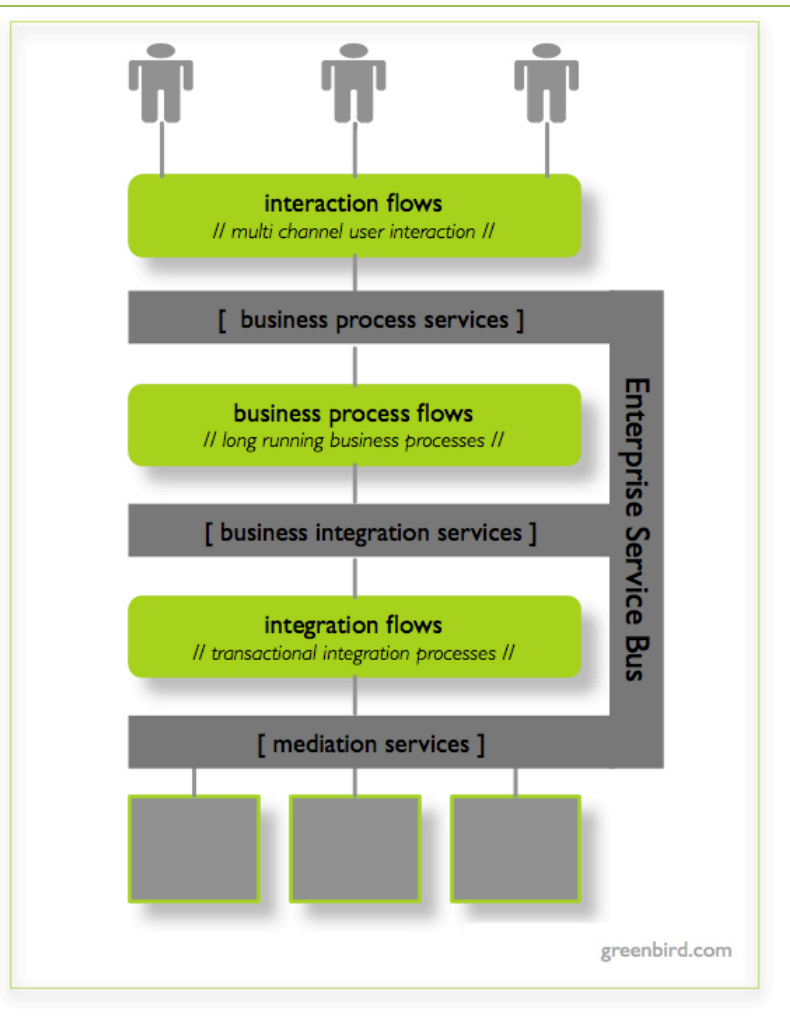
interaction flows
// multi channel user interaction //

[ business process services ]

business process flows
// long running business processes //

[ business integration services ]

integration flows
// transactional integration processes //

[ mediation services ]

Enterprise Service Bus

greenbird.com